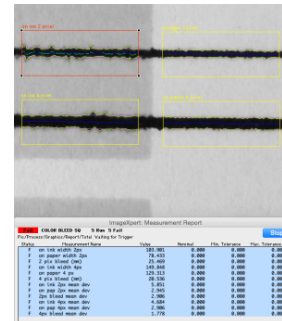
on ink 2 pixel

on paper 2pixel

on ink 4 pixel

on paper 4 pixel

ImageXpert: Measurement Report

Fail COLOR BLEED SQ 5 Run 5 Fail

File/Process/Graphics/Report/Total Waiting for Trigger

Stop

| Status | Measurement Name | Value | Nominal | Min. Tolerance | Max. Tolerance |
|---|---|---|---|---|---|
| F | on ink width 2px | 105.901 | 0.000 | 0.000 | 0.000 |
| F | on paper width 2px | 78.433 | 0.000 | 0.000 | 0.000 |
| F | 2 pix bleed (mm) | 25.469 | 0.000 | 0.000 | 0.000 |
| F | on ink width 4px | 149.848 | 0.000 | 0.000 | 0.000 |
| F | on paper 4 px | 129.313 | 0.000 | 0.000 | 0.000 |
| F | 4 pix bleed (mm) | 20.536 | 0.000 | 0.000 | 0.000 |
| F | on ink 2px mean dev | 5.851 | 0.000 | 0.000 | 0.000 |
| F | on pap 2px mean dev | 2.945 | 0.000 | 0.000 | 0.000 |
| F | 2px bleed mean dev | 2.906 | 0.000 | 0.000 | 0.000 |
| F | on ink 4px mean dev | 4.684 | 0.000 | 0.000 | 0.000 |
| F | on pap 4px mean dev | 2.906 | 0.000 | 0.000 | 0.000 |
| F | 4px bleed mean dev | 1.778 | 0.000 | 0.000 | 0.000 |